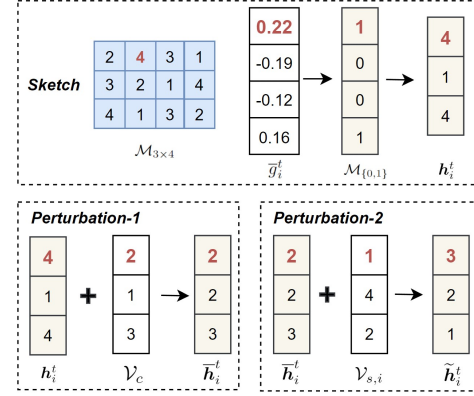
Sketch

| 2 | 4 | 3 | 1 |
|---|---|---|---|
| 3 | 2 | 1 | 4 |
| 4 | 1 | 3 | 2 |

$\mathcal{M}_{3\times4}$

0.22
-0.19
-0.12
0.16

$\overline{g}_i^t$

1
0
0
1

$\mathcal{M}_{\{0,1\}}$

4
1
4

$\boldsymbol{h}_i^t$

Perturbation-1

4
1
4

$\boldsymbol{h}_i^t$

+

2
1
3

$\mathcal{V}_c$

2
2
3

$\overline{\boldsymbol{h}}_i^t$

Perturbation-2

2
2
3

$\overline{\boldsymbol{h}}_i^t$

+

1
4
2

$\mathcal{V}_{s,i}$

3
2
1

$\widetilde{\boldsymbol{h}}_i^t$